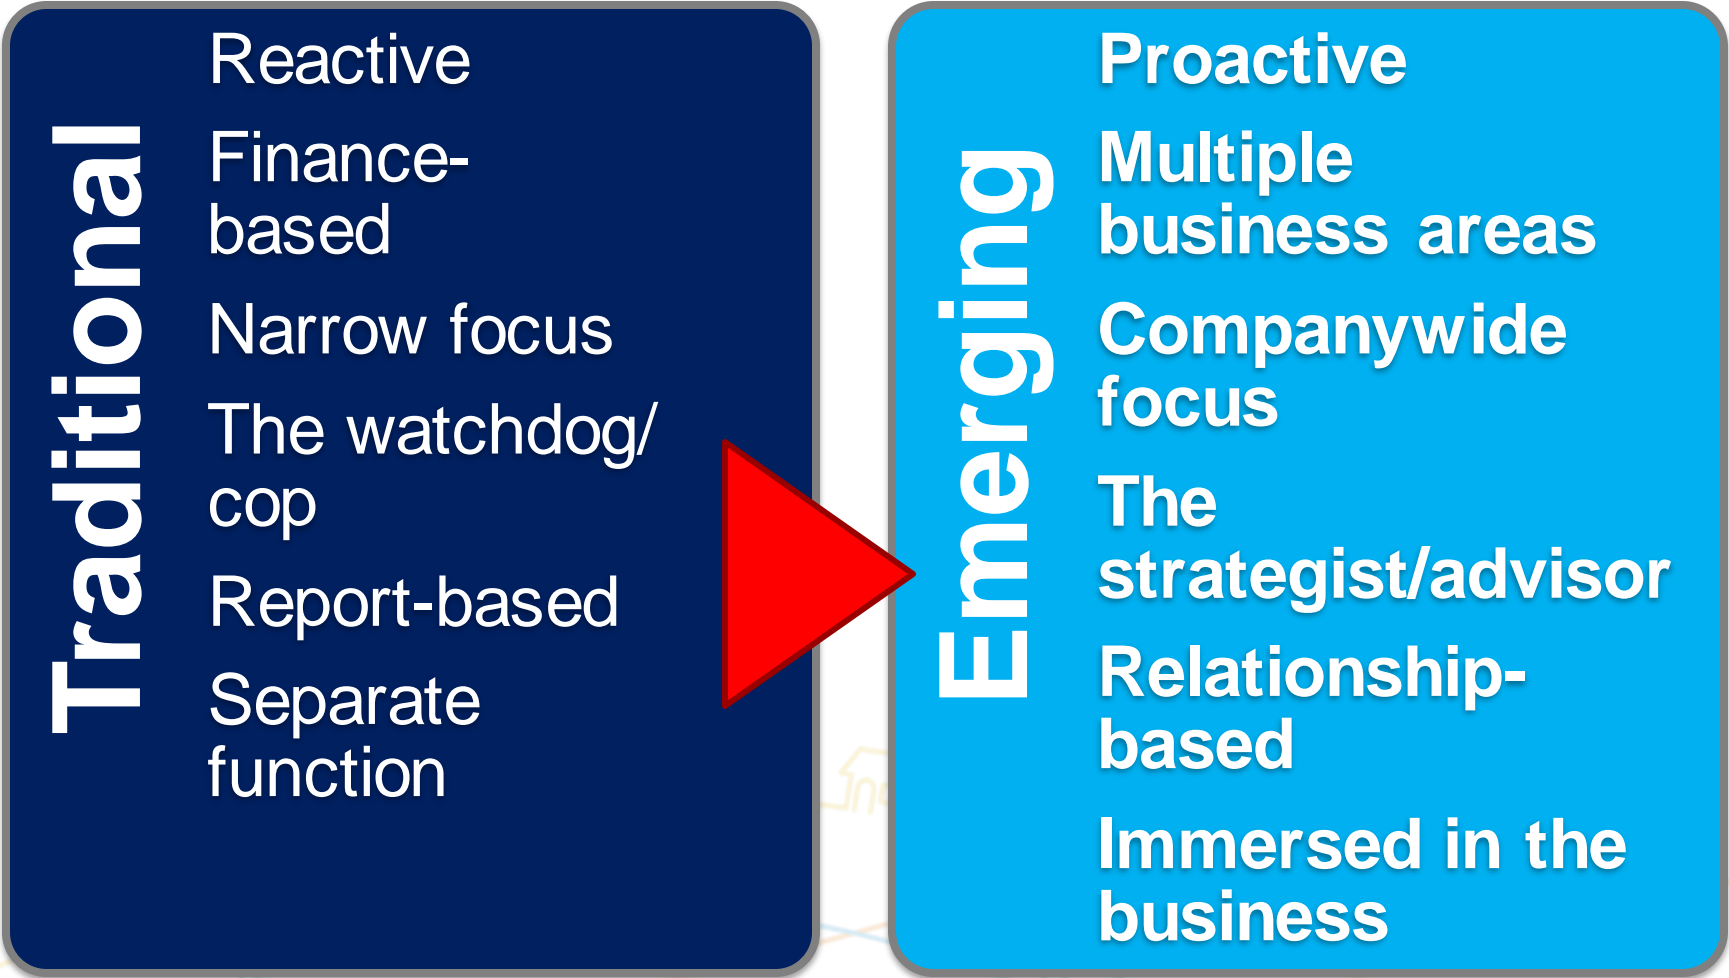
Traditional

Reactive

Finance-based

Narrow focus

The watchdog/ cop

Report-based

Separate function

Emerging

Proactive

Multiple business areas

Companywide focus

The strategist/advisor

Relationship-based

Immersed in the business